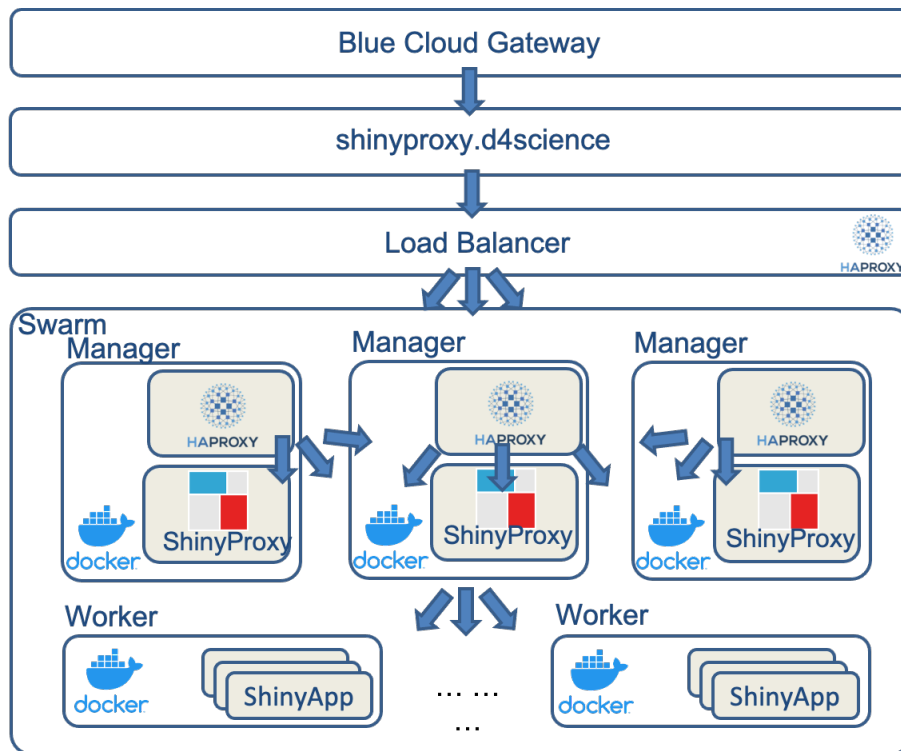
Blue Cloud Gateway

shinyproxy.d4science

Load Balancer

HAPROXY

Swarm

Manager

HAPROXY

docker

ShinyProxy

Manager

HAPROXY

docker

ShinyProxy

Manager

HAPROXY

docker

ShinyProxy

Worker

docker

ShinyApp

... ...
...

Worker

docker

ShinyApp